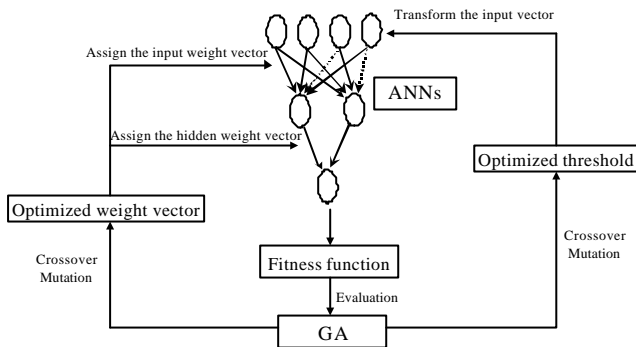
Transform the input vector

Assign the input weight vector

ANNs

Assign the hidden weight vector

Optimized threshold

Optimized weight vector

Crossover
Mutation

Crossover
Mutation

Fitness function

Evaluation

GA